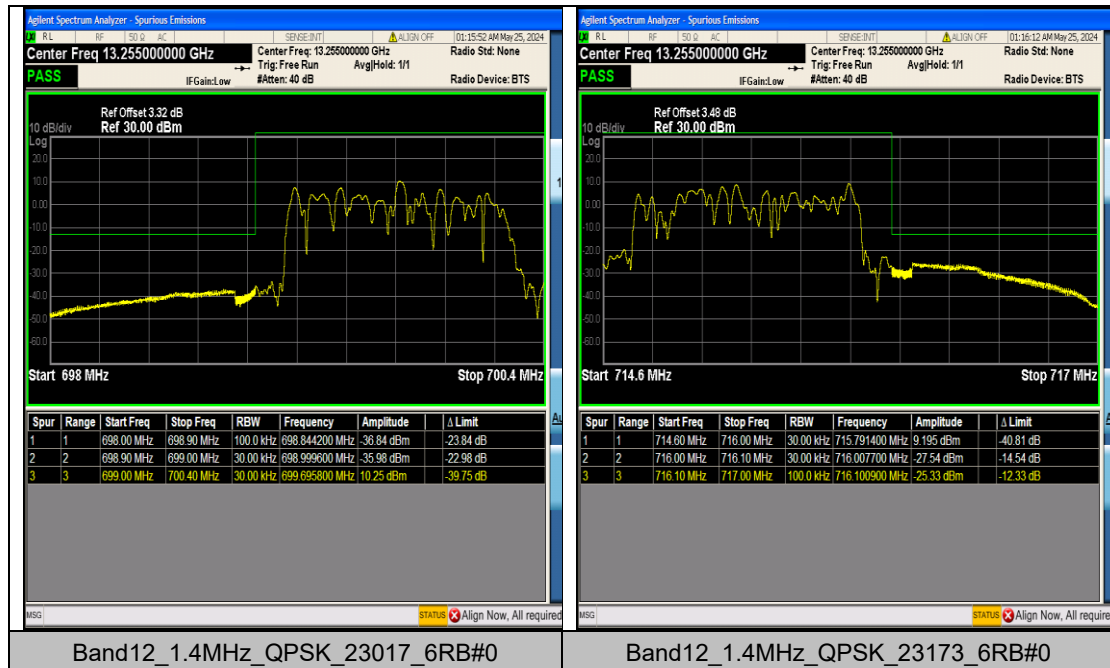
Agilent Spectrum Analyzer - Spurious Emissions
RL RF 50 Ω AC SENSE:INT ALIGN OFF 01:15:52 AM May 25, 2024
Center Freq 13.255000000 GHz
Center Freq: 13.255000000 GHz
Trig: Free Run
Avg|Hold: 1/1
#Atten: 40 dB
IFGain:Low
Radio Std: None
Radio Device: BTS
PASS
Ref Offset 3.32 dB
10 dB/div Ref 30.00 dBm
Log
20.0
10.0
0.00
-10.0
-20.0
-30.0
-40.0
-50.0
-60.0
Start 698 MHz
Stop 700.4 MHz

| Spur | Range | Start Freq | Stop Freq | RBW | Frequency | Amplitude | Δ Limit |
|---|---|---|---|---|---|---|---|
| 1 | 1 | 698.00 MHz | 698.90 MHz | 100.0 kHz | 698.844200 MHz | -36.84 dBm | -23.84 dB |
| 2 | 2 | 698.90 MHz | 699.00 MHz | 30.00 kHz | 698.999600 MHz | -35.98 dBm | -22.98 dB |
| 3 | 3 | 699.00 MHz | 700.40 MHz | 30.00 kHz | 699.695800 MHz | 10.25 dBm | -39.75 dB |

MSG
STATUS Align Now, All required

Band12_1.4MHz_QPSK_23017_6RB#0

Agilent Spectrum Analyzer - Spurious Emissions
RL RF 50 Ω AC SENSE:INT ALIGN OFF 01:16:12 AM May 25, 2024
Center Freq 13.255000000 GHz
Center Freq: 13.255000000 GHz
Trig: Free Run
Avg|Hold: 1/1
#Atten: 40 dB
IFGain:Low
Radio Std: None
Radio Device: BTS
PASS
Ref Offset 3.48 dB
10 dB/div Ref 30.00 dBm
Log
20.0
10.0
0.00
-10.0
-20.0
-30.0
-40.0
-50.0
-60.0
Start 714.6 MHz
Stop 717 MHz

| Spur | Range | Start Freq | Stop Freq | RBW | Frequency | Amplitude | Δ Limit |
|---|---|---|---|---|---|---|---|
| 1 | 1 | 714.60 MHz | 716.00 MHz | 30.00 kHz | 715.791400 MHz | 9.195 dBm | -40.81 dB |
| 2 | 2 | 716.00 MHz | 716.10 MHz | 30.00 kHz | 716.007700 MHz | -27.54 dBm | -14.54 dB |
| 3 | 3 | 716.10 MHz | 717.00 MHz | 100.0 kHz | 716.100900 MHz | -25.33 dBm | -12.33 dB |

MSG
STATUS Align Now, All required

Band12_1.4MHz_QPSK_23173_6RB#0